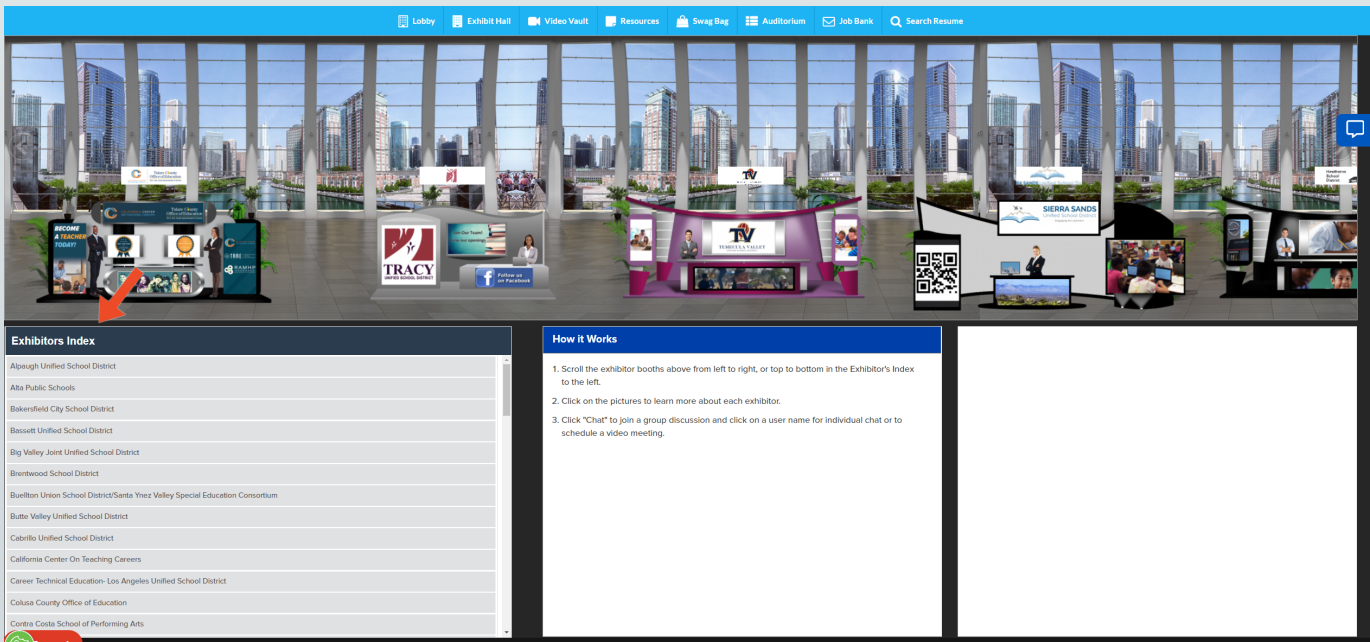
Lobby Exhibit Hall Video Vault Resources Swag Bag Auditorium Job Bank Search Resume

BECOME A TEACHER TODAY!

TRACY UNIFIED SCHOOL DISTRICT

Follow us on Facebook

TEMECULA VALLEY

SIERRA SANDS Unified School District

Exhibitors Index

Alpaugh Unified School District
Alta Public Schools
Bakersfield City School District
Bassett Unified School District
Big Valley Joint Unified School District
Brentwood School District
Buellton Union School District/Santa Ynez Valley Special Education Consortium
Butte Valley Unified School District
Cabrillo Unified School District
California Center On Teaching Careers
Career Technical Education- Los Angeles Unified School District
Colusa County Office of Education
Contra Costa School of Performing Arts

How it Works

1. Scroll the exhibitor booths above from left to right, or top to bottom in the Exhibitor's Index to the left.
2. Click on the pictures to learn more about each exhibitor.
3. Click "Chat" to join a group discussion and click on a user name for individual chat or to schedule a video meeting.